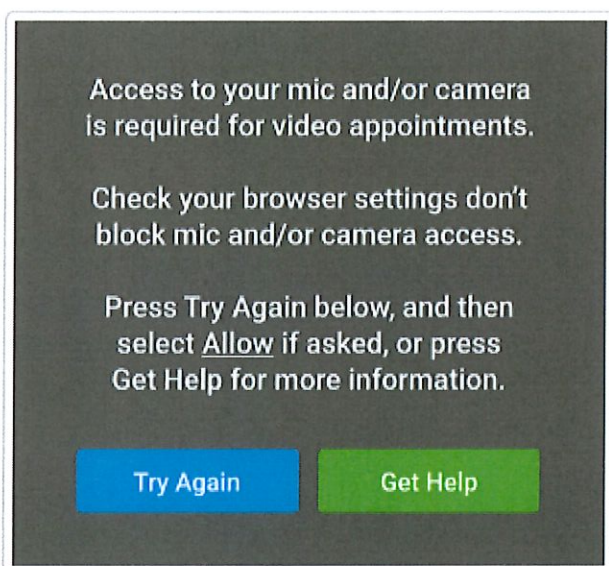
Access to your mic and/or camera is required for video appointments.

Check your browser settings don't block mic and/or camera access.

Press Try Again below, and then select Allow if asked, or press Get Help for more information.

Try Again

Get Help